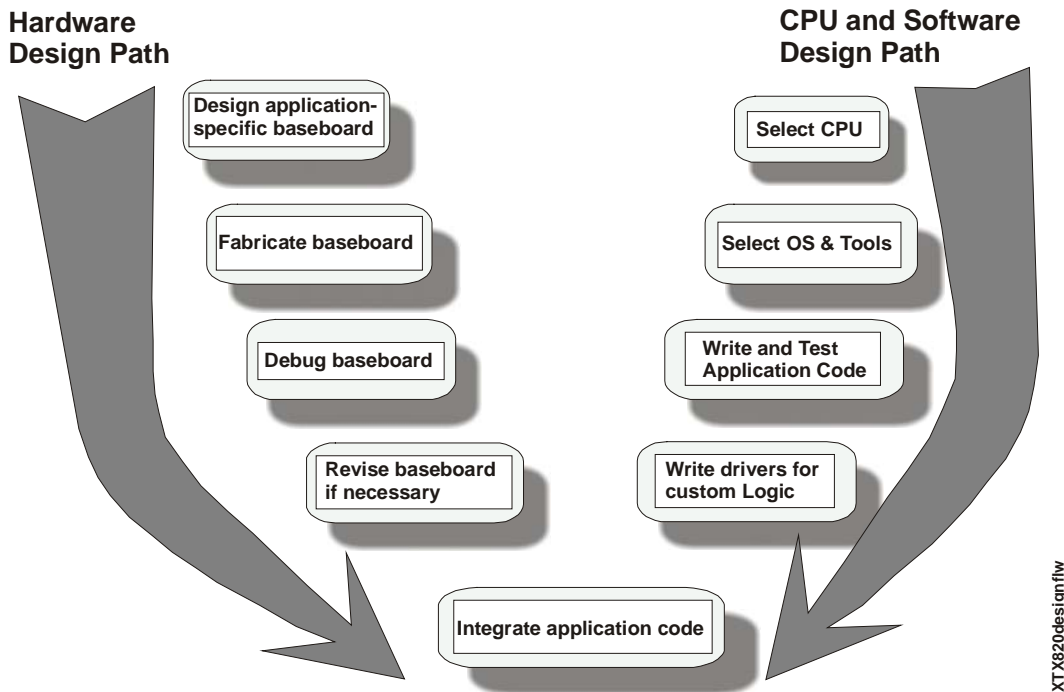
Hardware Design Path

Design application-specific baseboard

Fabricate baseboard

Debug baseboard

Revise baseboard if necessary

CPU and Software Design Path

Select CPU

Select OS & Tools

Write and Test Application Code

Write drivers for custom Logic

Integrate application code

XTX820designflw